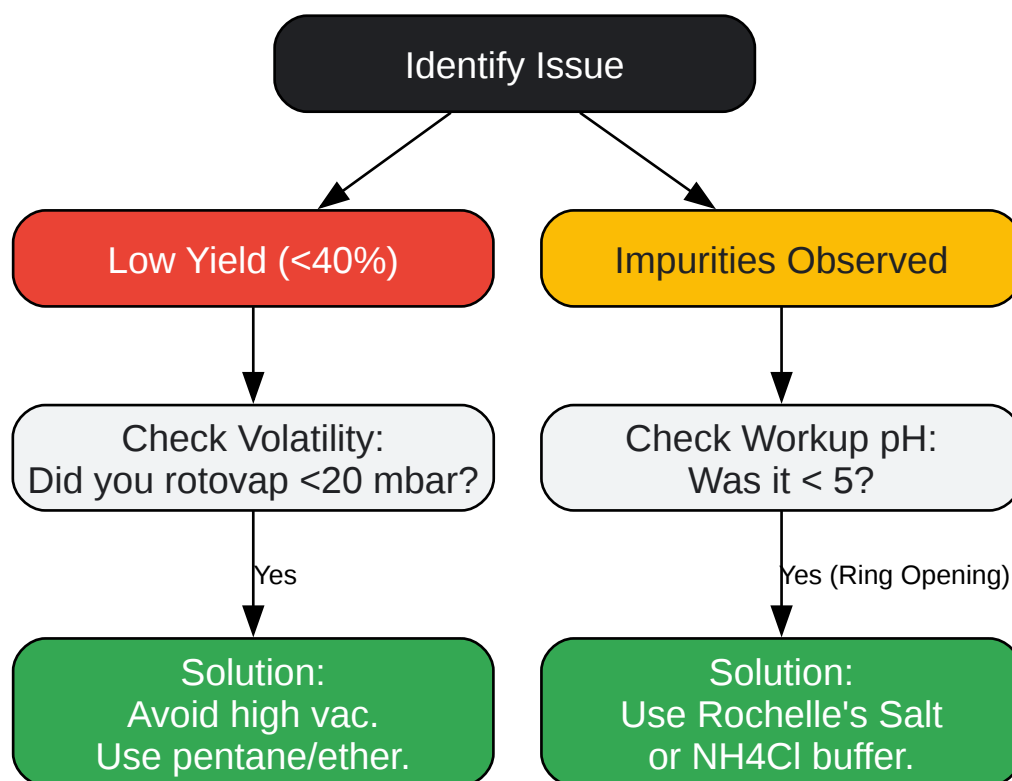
Identify Issue

Low Yield (<40%)

Impurities Observed

Check Volatility:
Did you rotovap <20 mbar?

Check Workup pH:
Was it < 5?

Yes

Yes (Ring Opening)

Solution:
Avoid high vac.
Use pentane/ether.

Solution:
Use Rochelle's Salt
or NH4Cl buffer.